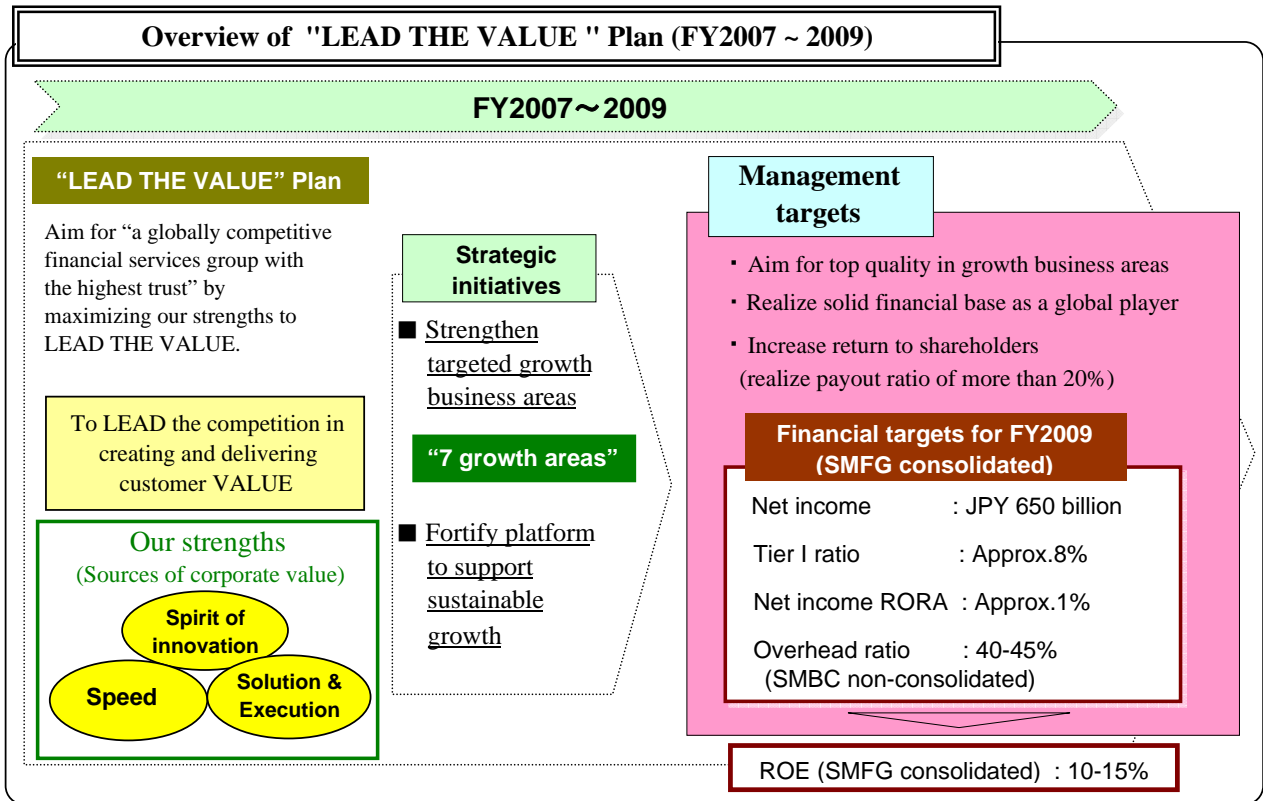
Overview of "LEAD THE VALUE " Plan (FY2007 ~ 2009)

FY2007～2009

“LEAD THE VALUE” Plan

Aim for “a globally competitive financial services group with the highest trust” by maximizing our strengths to LEAD THE VALUE.

To LEAD the competition in creating and delivering customer VALUE

Our strengths
(Sources of corporate value)

Spirit of innovation

Speed

Solution & Execution

Strategic initiatives

■ Strengthen targeted growth business areas

“7 growth areas”

■ Fortify platform to support sustainable growth

Management targets

・Aim for top quality in growth business areas
・Realize solid financial base as a global player
・Increase return to shareholders
(realize payout ratio of more than 20%)

Financial targets for FY2009
(SMFG consolidated)

Net income : JPY 650 billion
Tier I ratio : Approx.8%
Net income RORA : Approx.1%
Overhead ratio : 40-45%
(SMBC non-consolidated)

ROE (SMFG consolidated) : 10-15%